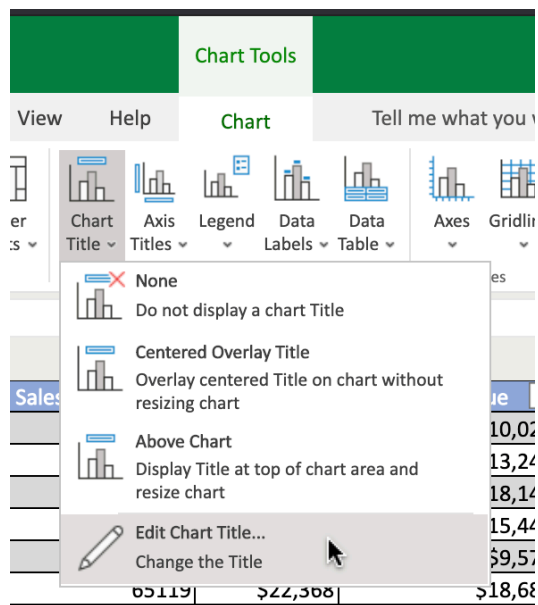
Chart Tools

View Help Chart Tell me what you v

er
s

Chart Title

Axis Titles

Legend

Data Labels

Data Table

Axes

Gridlin

es

None
Do not display a chart Title

Centered Overlay Title
Overlay centered Title on chart without resizing chart

Above Chart
Display Title at top of area and resize chart

Edit Chart Title...
Change the Title

Sales

ue

10,02

13,24

18,14

15,44

$9,57

65119 $22,368 $18,68